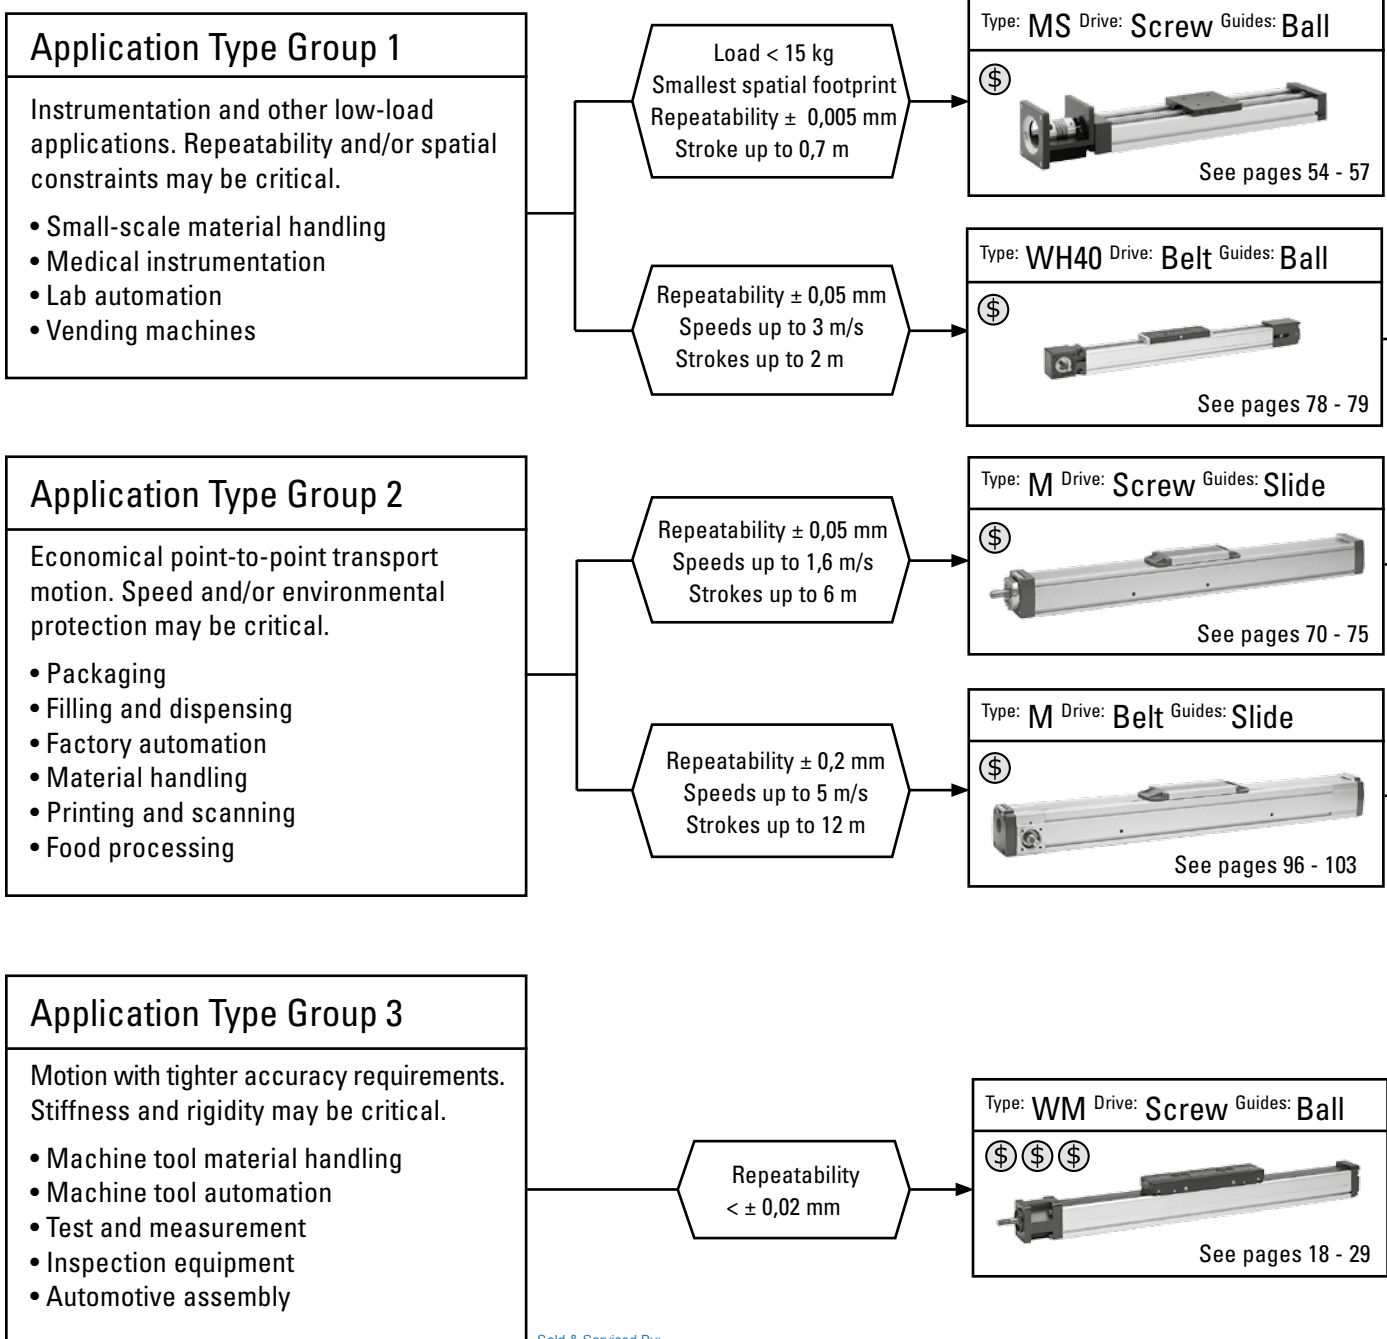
Application Type Group 1

Instrumentation and other low-load applications. Repeatability and/or spatial constraints may be critical.

• Small-scale material handling
• Medical instrumentation
• Lab automation
• Vending machines

Load < 15 kg
Smallest spatial footprint
Repeatability ± 0,005 mm
Stroke up to 0,7 m

Type: MS Drive: Screw Guides: Ball
$
See pages 54 - 57

Repeatability ± 0,05 mm
Speeds up to 3 m/s
Strokes up to 2 m

Type: WH40 Drive: Belt Guides: Ball
$
See pages 78 - 79

Application Type Group 2

Economical point-to-point transport motion. Speed and/or environmental protection may be critical.

• Packaging
• Filling and dispensing
• Factory automation
• Material handling
• Printing and scanning
• Food processing

Repeatability ± 0,05 mm
Speeds up to 1,6 m/s
Strokes up to 6 m

Type: M Drive: Screw Guides: Slide
$
See pages 70 - 75

Repeatability ± 0,2 mm
Speeds up to 5 m/s
Strokes up to 12 m

Type: M Drive: Belt Guides: Slide
$
See pages 96 - 103

Application Type Group 3

Motion with tighter accuracy requirements. Stiffness and rigidity may be critical.

• Machine tool material handling
• Machine tool automation
• Test and measurement
• Inspection equipment
• Automotive assembly

Repeatability
< ± 0,02 mm

Type: WM Drive: Screw Guides: Ball
$ $ $
See pages 18 - 29

Sold & Serviced By: